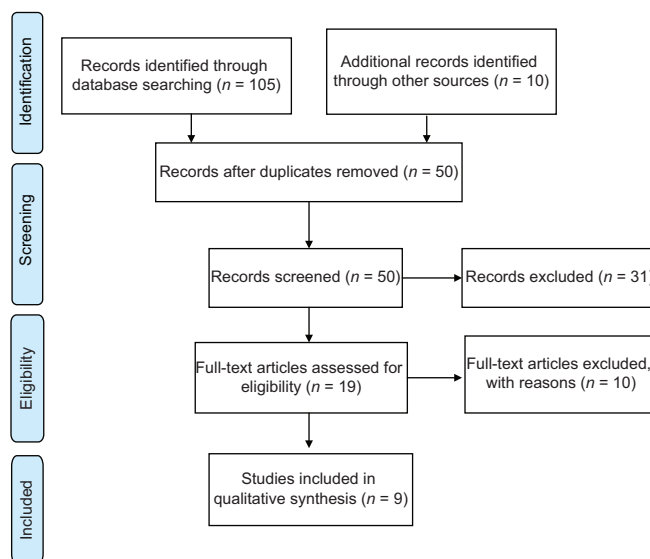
Identification

Records identified through database searching ($n$ = 105)

Additional records identified through other sources ($n$ = 10)

Records after duplicates removed ($n$ = 50)

Screening

Records screened ($n$ = 50)

Records excluded ($n$ = 31)

Eligibility

Full-text articles assessed for eligibility ($n$ = 19)

Full-text articles excluded, with reasons ($n$ = 10)

Included

Studies included in qualitative synthesis ($n$ = 9)